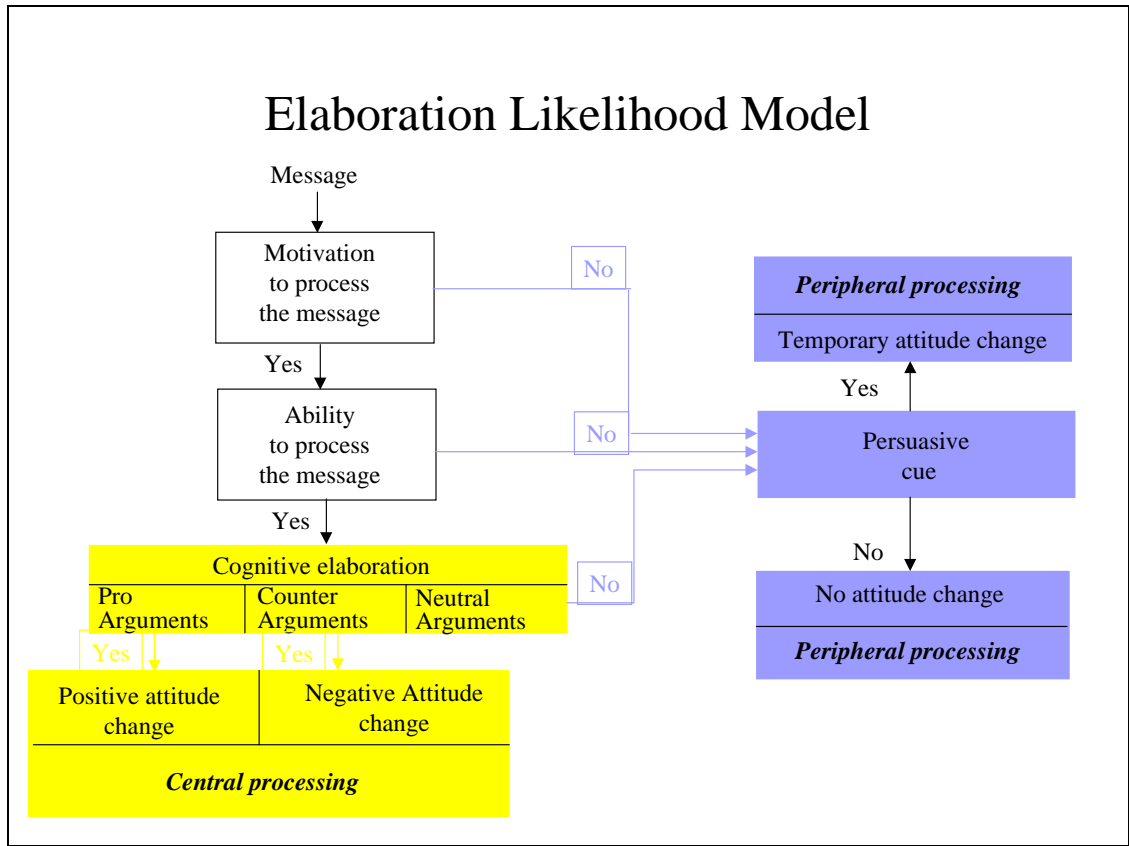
Elaboration Likelihood Model

Message

Motivation to process the message

No

Yes

Ability to process the message

No

Yes

Cognitive elaboration

| Pro Arguments | Counter Arguments | Neutral Arguments |
|---|---|---|

No

Yes

Yes

| Positive attitude change | Negative Attitude change |
|---|---|

Central processing

Peripheral processing

Temporary attitude change

Yes

Persuasive cue

No

No attitude change

Peripheral processing